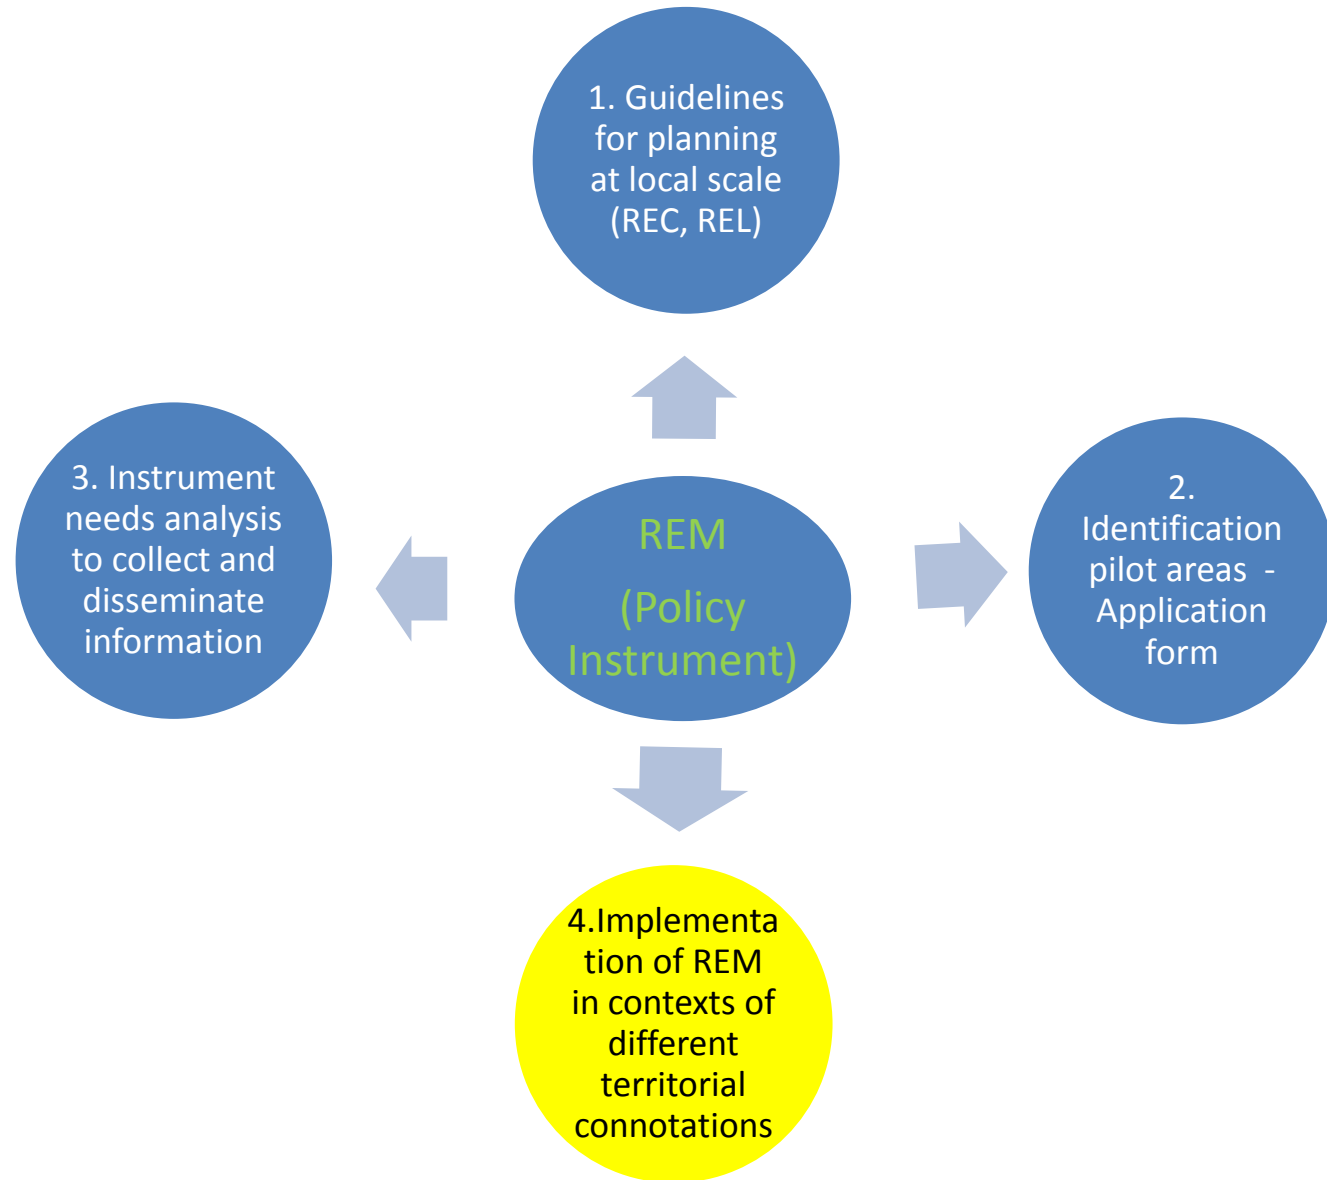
1. Guidelines for planning at local scale (REC, REL)

REM

(Policy Instrument)

3. Instrument needs analysis to collect and disseminate information

2. Identification pilot areas - Application form

4.Implementation of REM in contexts of different territorial connotations